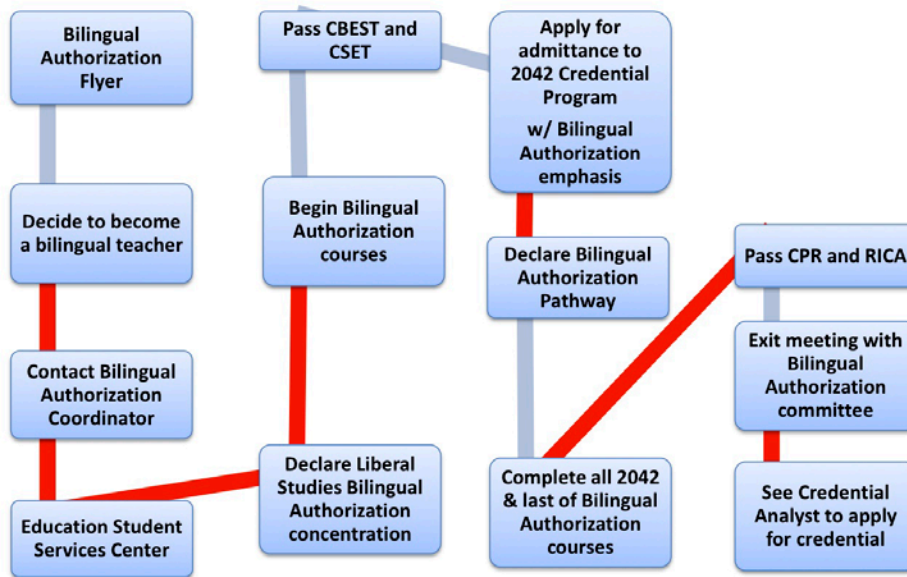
Bilingual Authorization Flyer

Decide to become a bilingual teacher

Contact Bilingual Authorization Coordinator

Education Student Services Center

Pass CBEST and CSET

Begin Bilingual Authorization courses

Declare Liberal Studies Bilingual Authorization concentration

Apply for admittance to 2042 Credential Program w/ Bilingual Authorization emphasis

Declare Bilingual Authorization Pathway

Complete all 2042 & last of Bilingual Authorization courses

Pass CPR and RICA

Exit meeting with Bilingual Authorization committee

See Credential Analyst to apply for credential